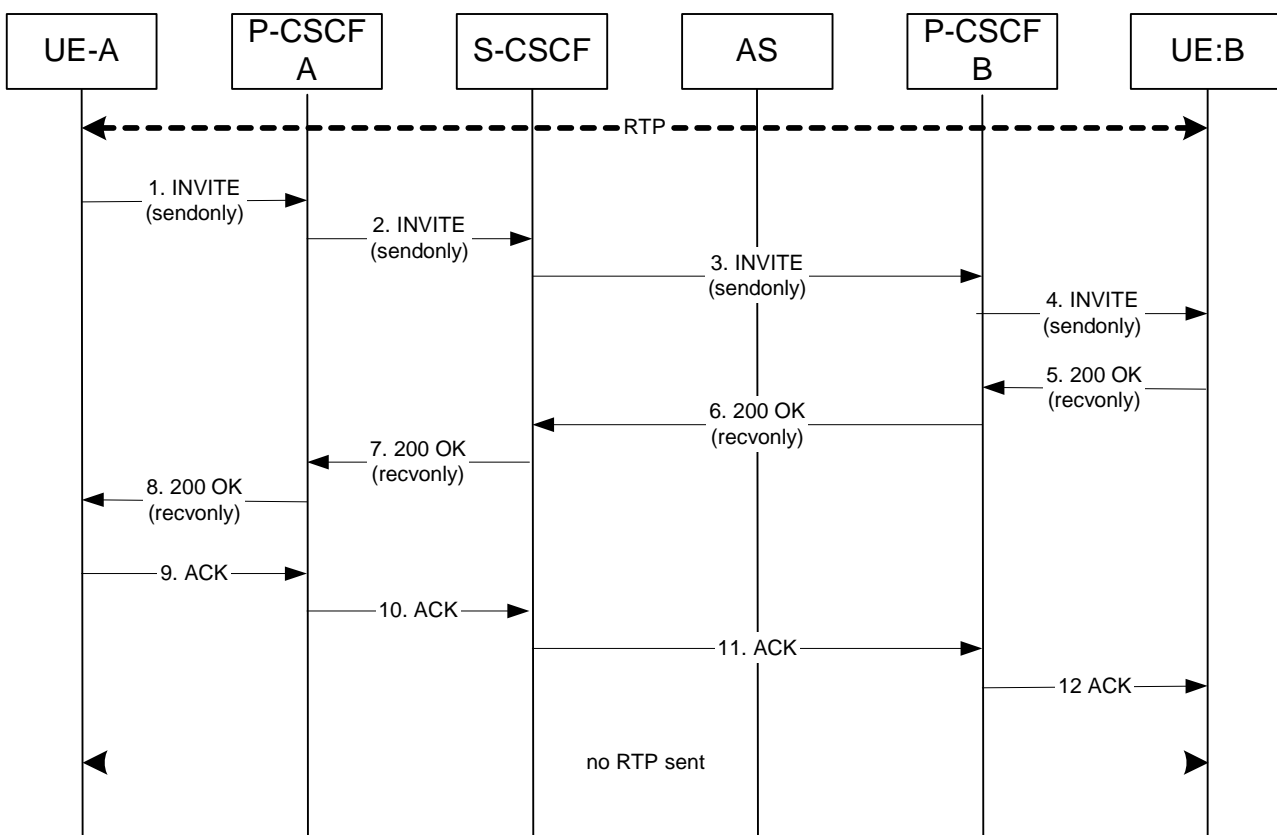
UE-A

P-CSCF A

S-CSCF

AS

P-CSCF B

UE:B

RTP

1. INVITE (sendonly)

2. INVITE (sendonly)

3. INVITE (sendonly)

4. INVITE (sendonly)

5. 200 OK (recvonly)

6. 200 OK (recvonly)

7. 200 OK (recvonly)

8. 200 OK (recvonly)

9. ACK

10. ACK

11. ACK

12 ACK

no RTP sent